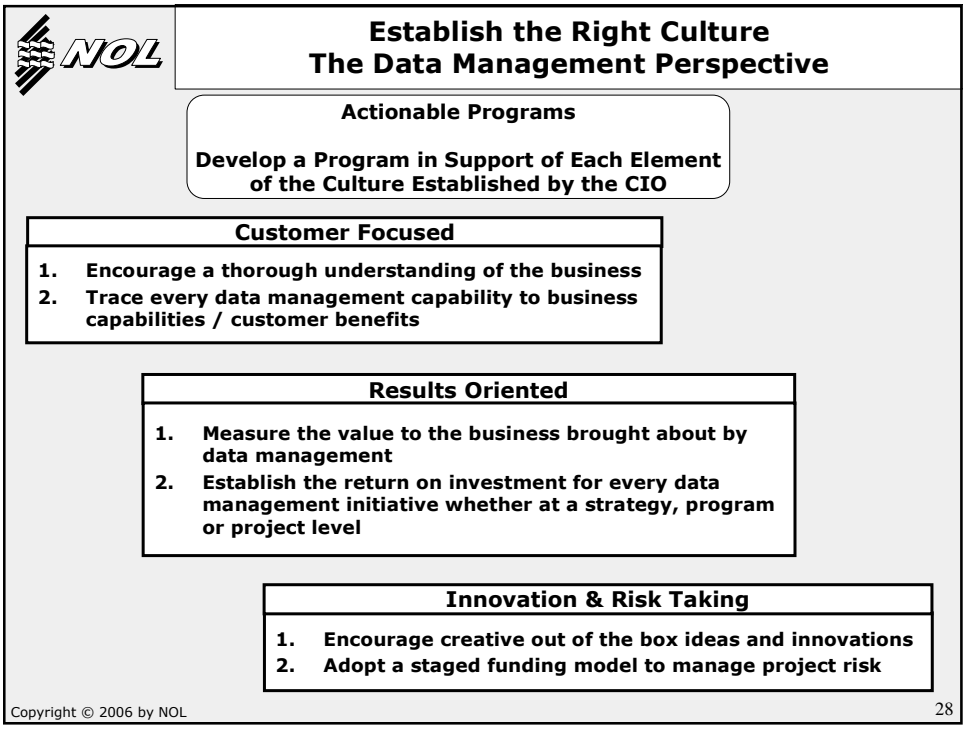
NOL

Establish the Right Culture
The Data Management Perspective

Actionable Programs

Develop a Program in Support of Each Element of the Culture Established by the CIO

Customer Focused

1. Encourage a thorough understanding of the business
2. Trace every data management capability to business capabilities / customer benefits

Results Oriented

1. Measure the value to the business brought about by data management
2. Establish the return on investment for every data management initiative whether at a strategy, program or project level

Innovation & Risk Taking

1. Encourage creative out of the box ideas and innovations
2. Adopt a staged funding model to manage project risk

Copyright © 2006 by NOL

28